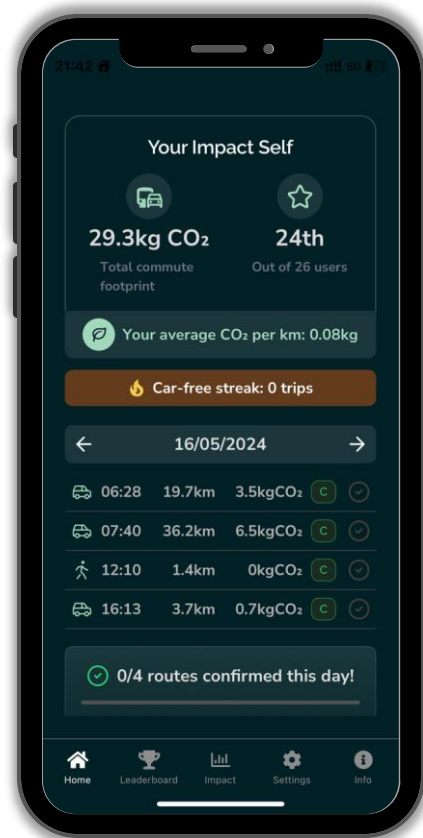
21:42

Your Impact Self

29.3kg $CO_2$
Total commute footprint

24th
Out of 26 users

Your average $CO_2$ per km: 0.08kg

Car-free streak: 0 trips

16/05/2024

| | | | |
|---|---|---|---|
| 06:28 | 19.7km | 3.5kg$CO_2$ | C |
| 07:40 | 36.2km | 6.5kg$CO_2$ | C |
| 12:10 | 1.4km | 0kg$CO_2$ | C |
| 16:13 | 3.7km | 0.7kg$CO_2$ | C |

0/4 routes confirmed this day!

Home Leaderboard Impact Settings Info